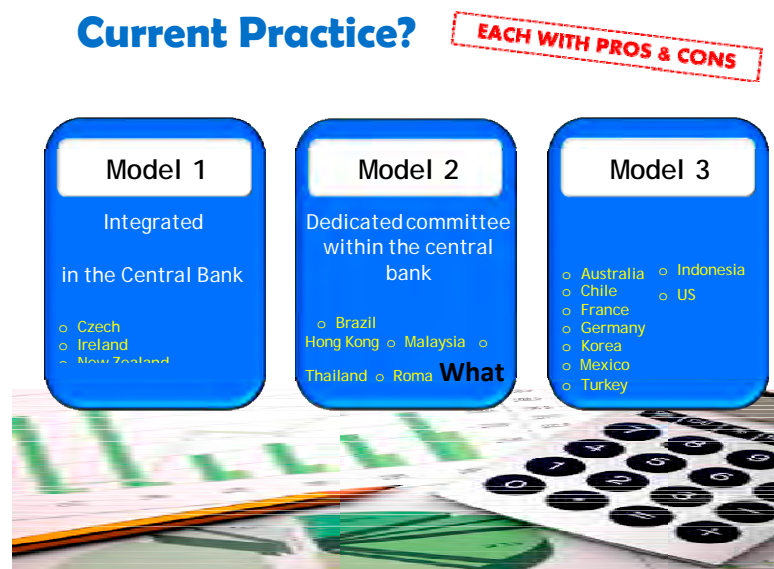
Current Practice?

EACH WITH PROS & CONS

Model 1

Integrated

in the Central Bank

- Czech
- Ireland
- New Zealand

Model 2

Dedicated committee within the central bank

- Brazil
Hong Kong - Malaysia - Thailand - Roma What

Model 3

- Australia
- Chile
- France
- Germany
- Korea
- Mexico
- Turkey

- Indonesia
- US